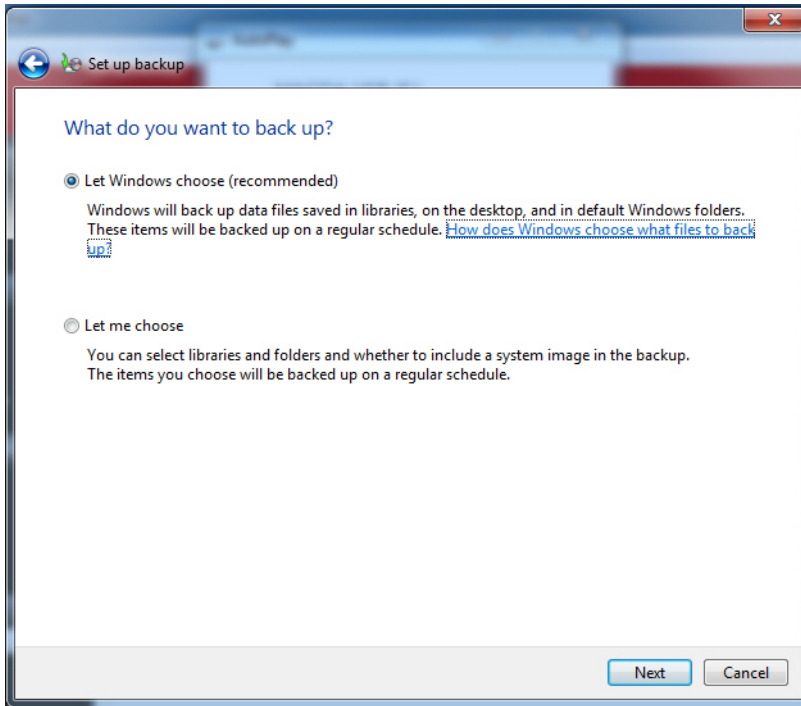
Set up backup

What do you want to back up?

Let Windows choose (recommended)

Windows will back up data files saved in libraries, on the desktop, and in default Windows folders. These items will be backed up on a regular schedule. How does Windows choose what files to back up?

Let me choose

You can select libraries and folders and whether to include a system image in the backup. The items you choose will be backed up on a regular schedule.

Next Cancel